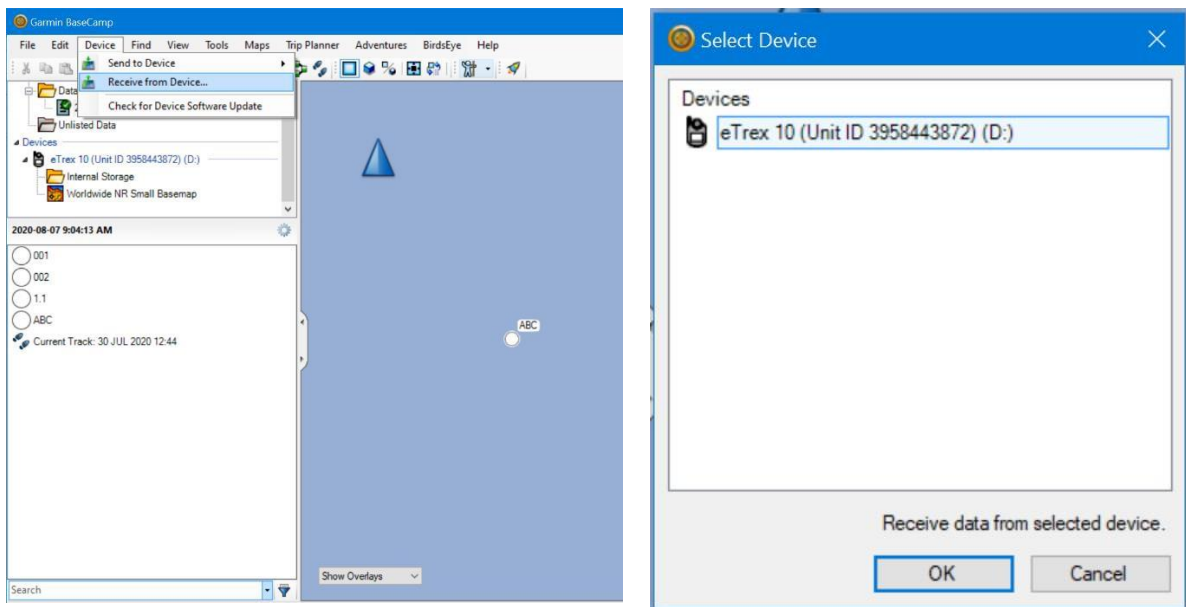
Garmin BaseCamp

File Edit Device Find View Tools Maps Trip Planner Adventures BirdsEye Help

Send to Device
Receive from Device...
Check for Device Software Update

Data
Unlisted Data
Devices
eTrex 10 (Unit ID 3958443872) (D:)
Internal Storage
Worldwide NR Small Basemap

2020-08-07 9:04:13 AM

001
002
1.1
ABC
Current Track: 30 JUL 2020 12:44

Search

ABC

Show Overlays

Select Device

Devices
eTrex 10 (Unit ID 3958443872) (D:)

Receive data from selected device.

OK
Cancel